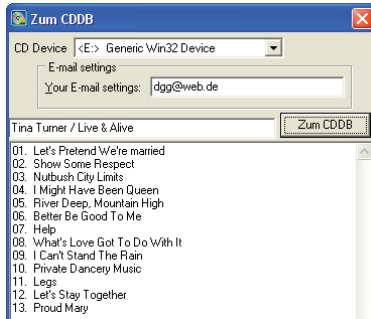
Zum CDDB

CD Device <E:> Generic Win32 Device

E-mail settings

Your E-mail settings: dgg@web.de

Tina Turner / Live & Alive

Zum CDDB

01. Let's Pretend We're married
02. Show Some Respect
03. Nutbush City Limits
04. I Might Have Been Queen
05. River Deep, Mountain High
06. Better Be Good To Me
07. Help
08. What's Love Got To Do With It
09. I Can't Stand The Rain
10. Private Dancery Music
11. Legs
12. Let's Stay Together
13. Proud Mary